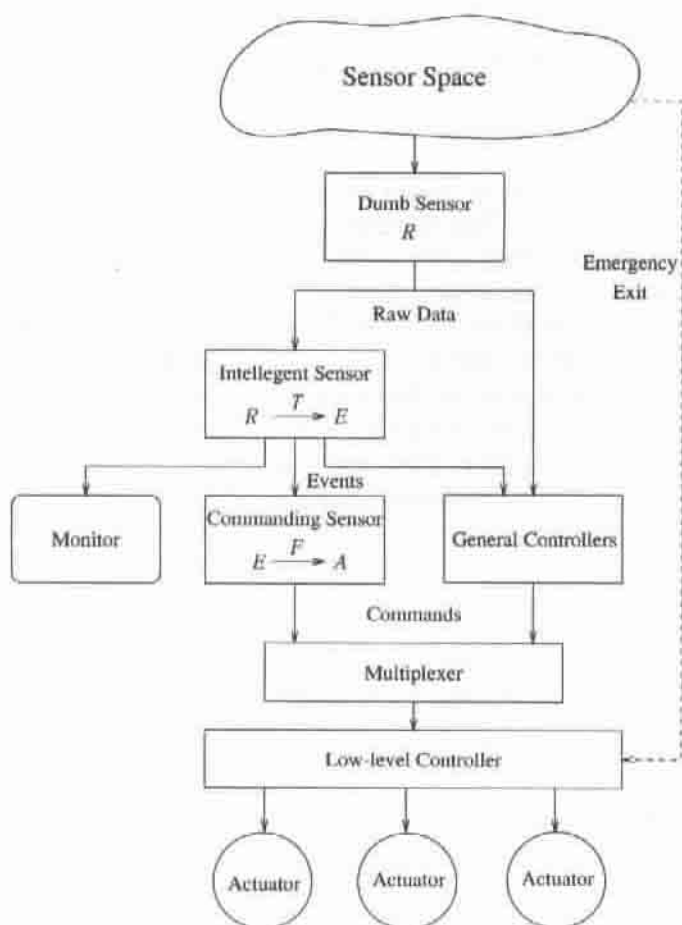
Sensor Space

Dumb Sensor
$R$

Emergency
Exit

Raw Data

Intellegent Sensor
$R \xrightarrow{T} E$

Events

Monitor

Commanding Sensor
$E \xrightarrow{F} A$

General Controllers

Commands

Multiplexer

Low-level Controller

Actuator

Actuator

Actuator